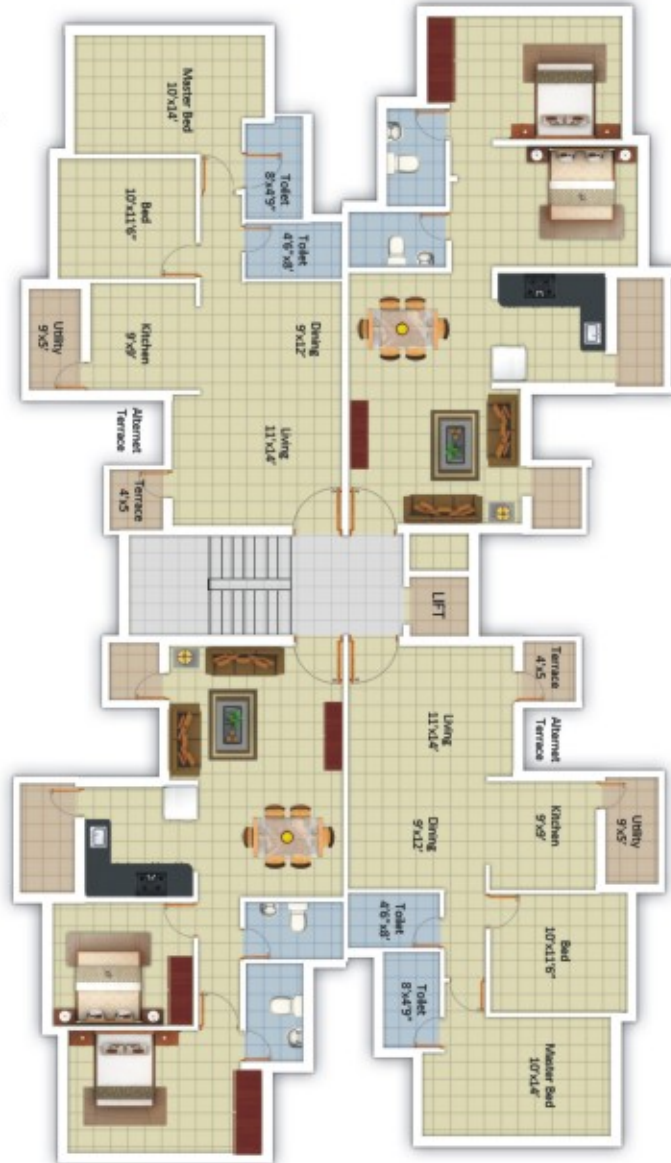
Master Bed
10'x14'

Toilet
8'x4'9"

Bed
10'x11'6"

Toilet
4'6"x8'

Utility
9'x5'

Kitchen
9'x9'

Dining
9'x12'

Alternet
Terrace

Living
11'x14'

Terrace
4'x5'

LIFT

Terrace
4'x5'

Living
11'x14'

Alternet
Terrace

Dining
9'x12'

Kitchen
9'x9'

Utility
9'x5'

Toilet
4'6"x8'

Bed
10'x11'6"

Toilet
8'x4'9"

Master Bed
10'x14'